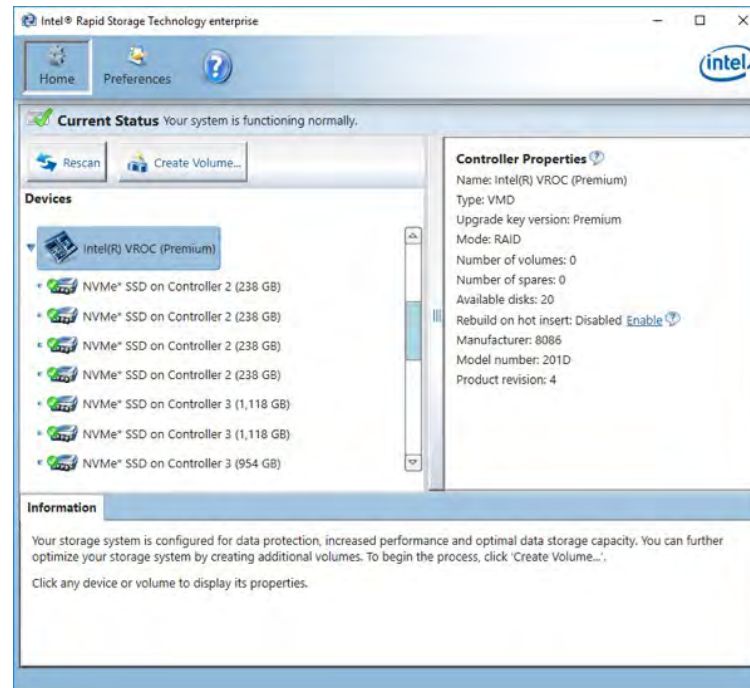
Intel® Rapid Storage Technology enterprise

Home Preferences

intel

Current Status Your system is functioning normally.

Rescan Create Volume...

Devices

Intel(R) VROC (Premium)

NVMe* SSD on Controller 2 (238 GB)

NVMe* SSD on Controller 2 (238 GB)

NVMe* SSD on Controller 2 (238 GB)

NVMe* SSD on Controller 2 (238 GB)

NVMe* SSD on Controller 3 (1,118 GB)

NVMe* SSD on Controller 3 (1,118 GB)

NVMe* SSD on Controller 3 (954 GB)

Controller Properties

Name: Intel(R) VROC (Premium)

Type: VMD

Upgrade key version: Premium

Mode: RAID

Number of volumes: 0

Number of spares: 0

Available disks: 20

Rebuild on hot insert: Disabled Enable

Manufacturer: 8086

Model number: 201D

Product revision: 4

Information

Your storage system is configured for data protection, increased performance and optimal data storage capacity. You can further optimize your storage system by creating additional volumes. To begin the process, click 'Create Volume...'.

Click any device or volume to display its properties.